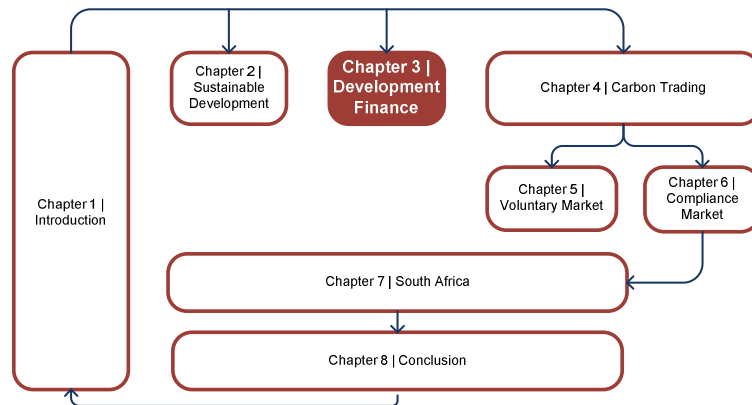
Chapter 1 | Introduction

Chapter 2 | Sustainable Development

Chapter 3 | Development Finance

Chapter 4 | Carbon Trading

Chapter 5 | Voluntary Market

Chapter 6 | Compliance Market

Chapter 7 | South Africa

Chapter 8 | Conclusion